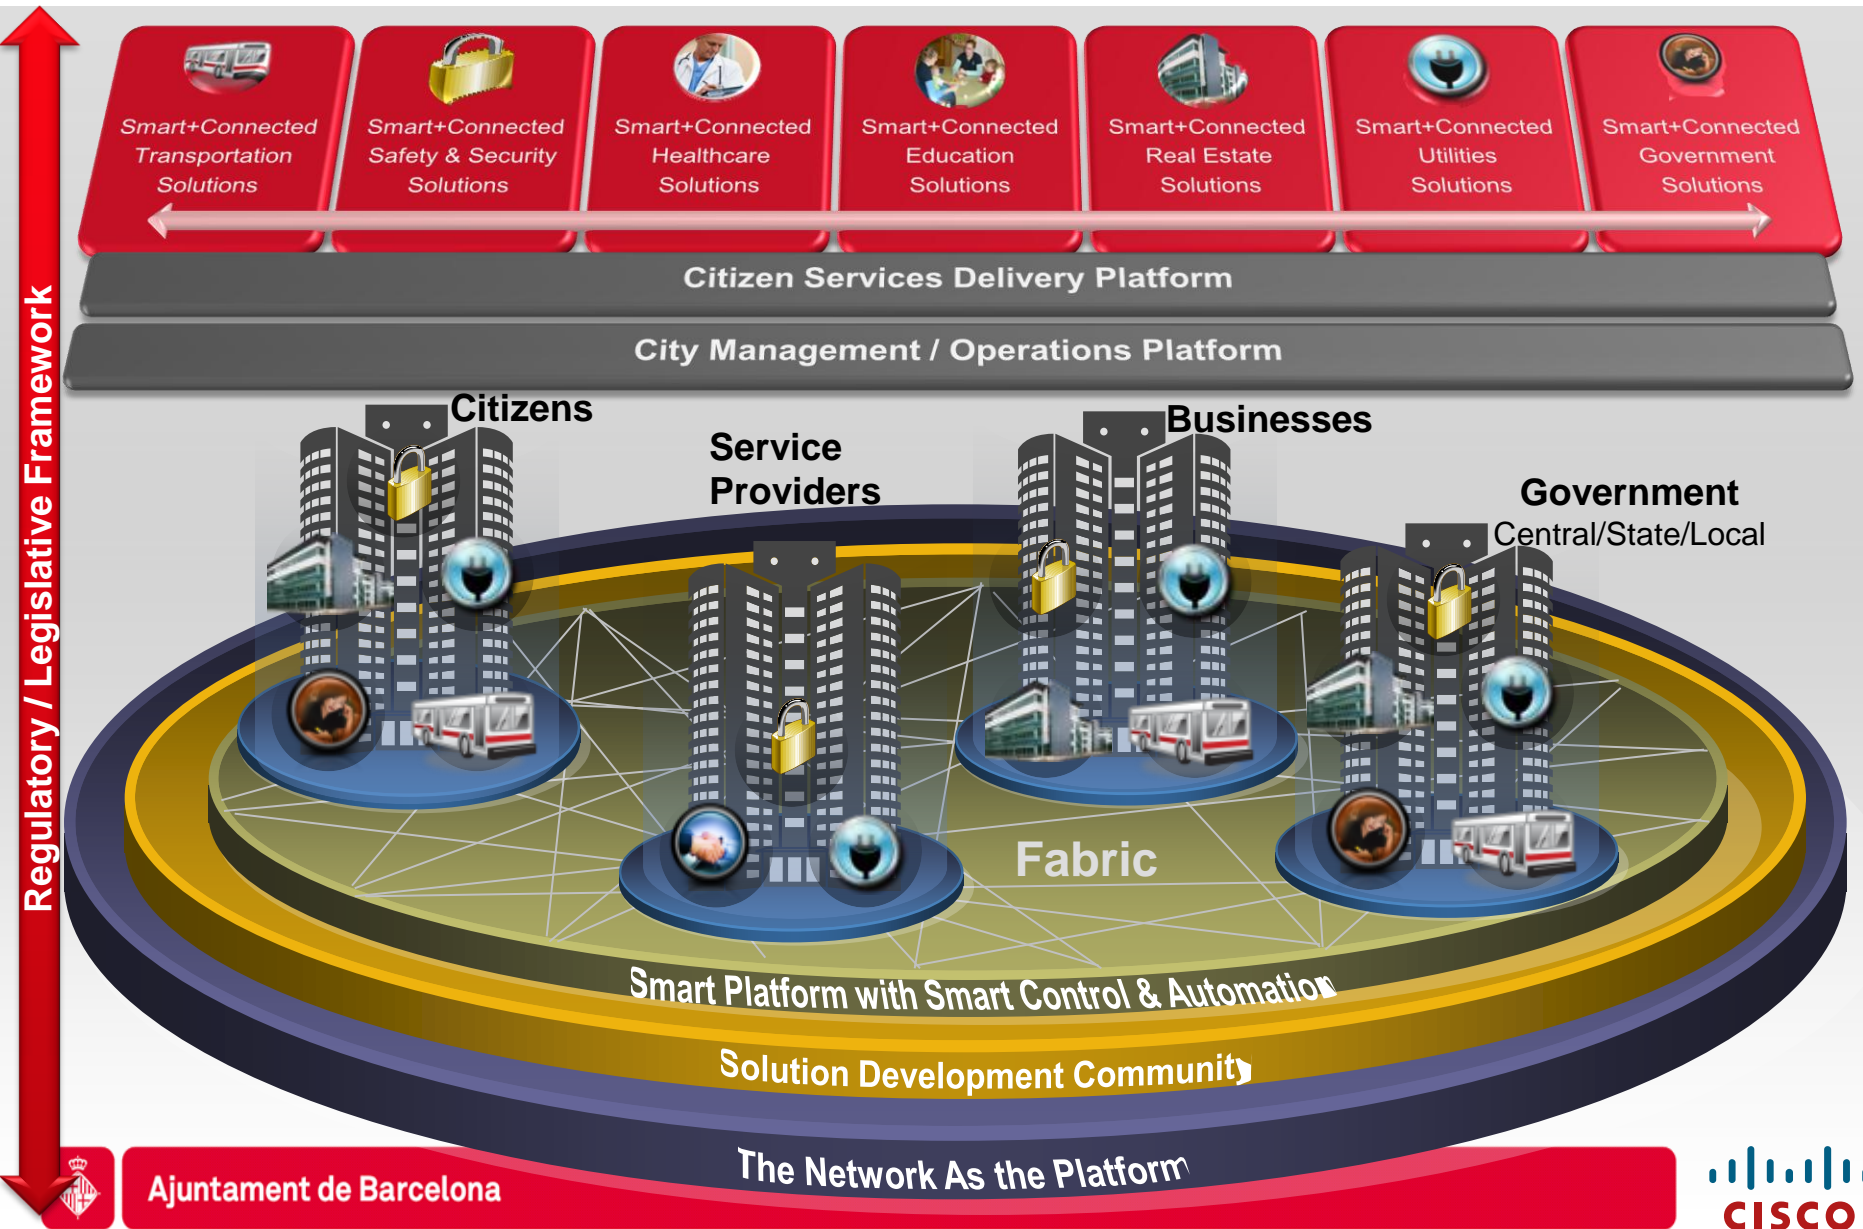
Regulatory / Legislative Framework

Smart+Connected Transportation Solutions

Smart+Connected Safety & Security Solutions

Smart+Connected Healthcare Solutions

Smart+Connected Education Solutions

Smart+Connected Real Estate Solutions

Smart+Connected Utilities Solutions

Smart+Connected Government Solutions

Citizen Services Delivery Platform

City Management / Operations Platform

Citizens

Service Providers

Businesses

Government
Central/State/Local

Fabric

Smart Platform with Smart Control & Automation

Solution Development Community

The Network As the Platform

Ajuntament de Barcelona

CISCO